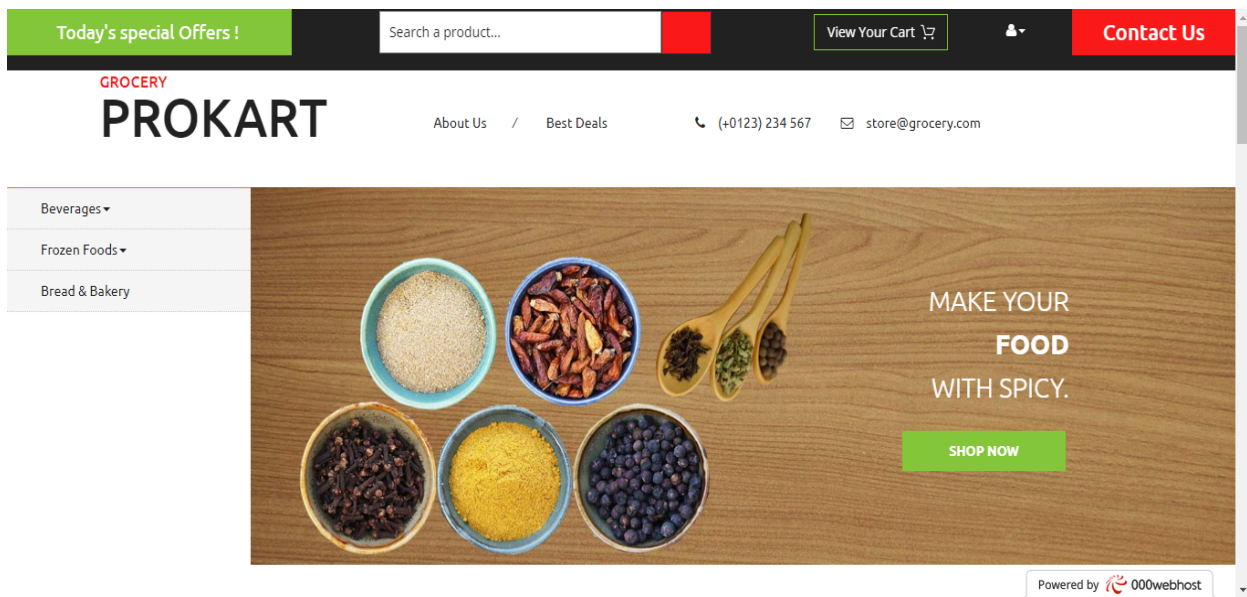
Today's special Offers !

Search a product...

View Your Cart

Contact Us

GROCERY
PROKART

About Us / Best Deals

(+0123) 234 567

store@grocery.com

Beverages

Frozen Foods

Bread & Bakery

MAKE YOUR
FOOD
WITH SPICY.

SHOP NOW

Powered by 000webhost